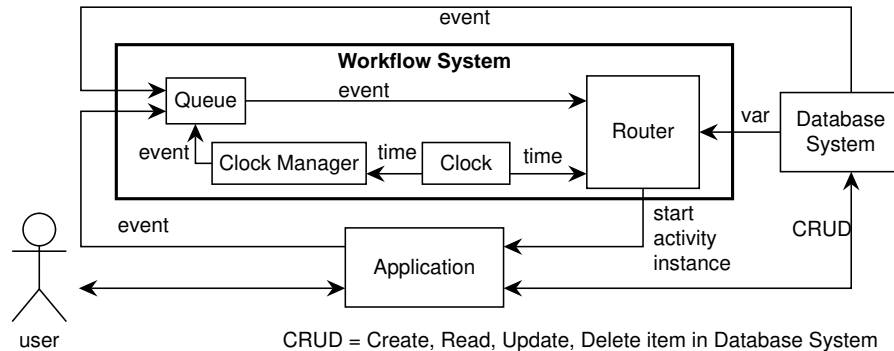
event

Workflow System

Queue

event

var

Router

Database System

event

Clock Manager

time

Clock

time

event

start activity instance

CRUD

Application

user

CRUD = Create, Read, Update, Delete item in Database System